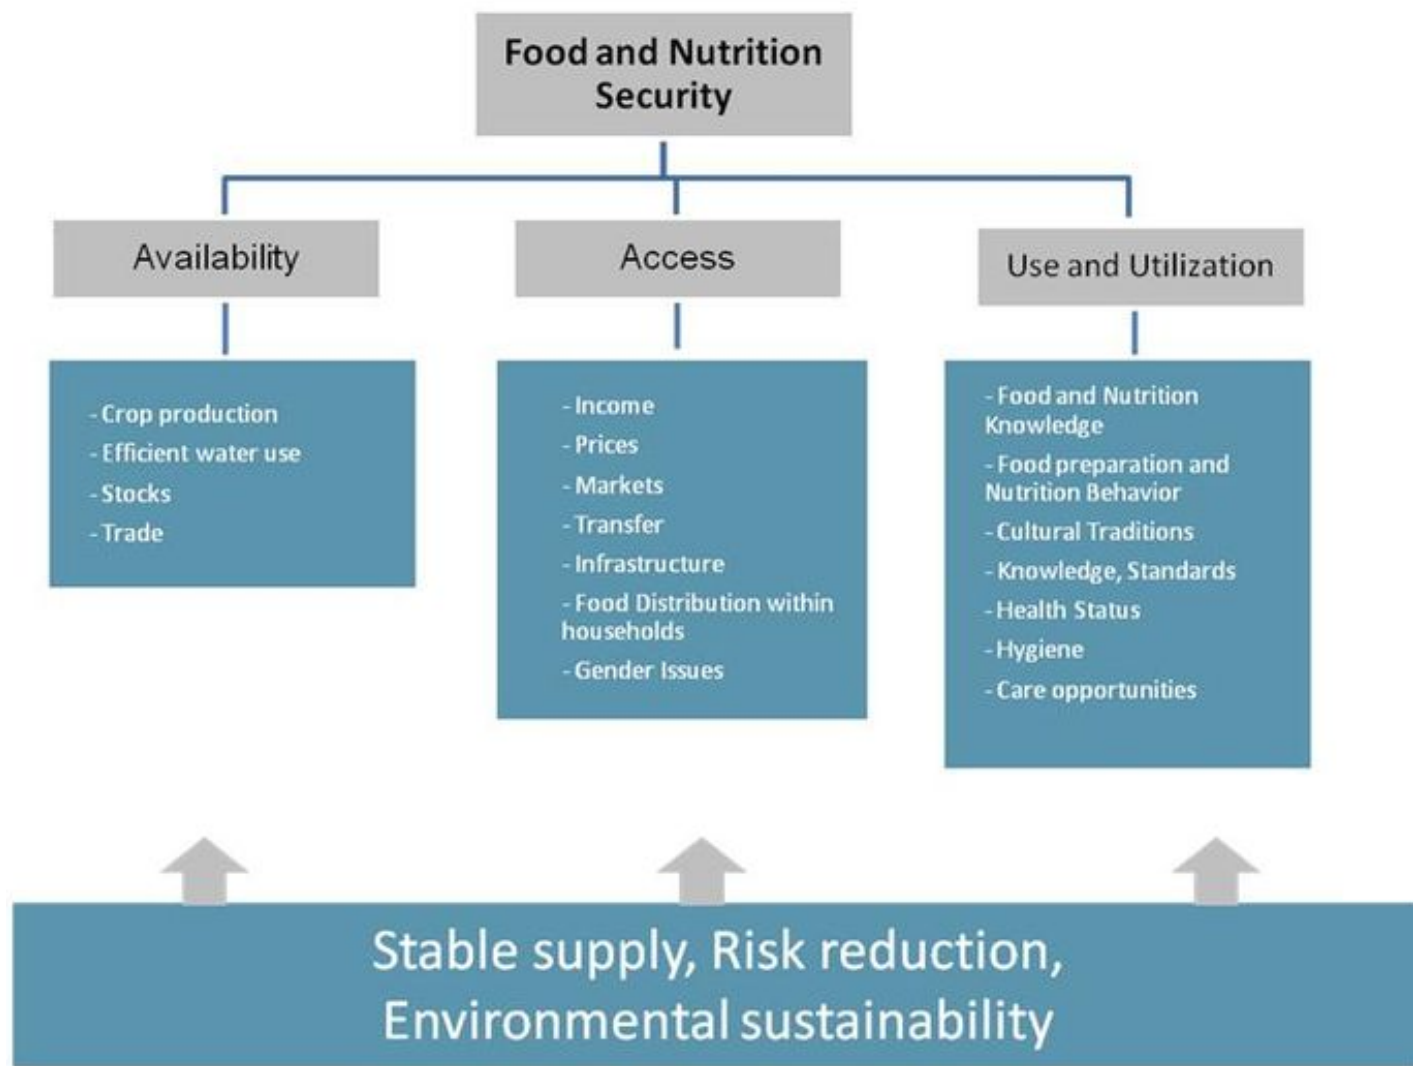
Food and Nutrition Security

Availability

- Crop production
- Efficient water use
- Stocks
- Trade

Access

- Income
- Prices
- Markets
- Transfer
- Infrastructure
- Food Distribution within households
- Gender Issues

Use and Utilization

- Food and Nutrition Knowledge
- Food preparation and Nutrition Behavior
- Cultural Traditions
- Knowledge, Standards
- Health Status
- Hygiene
- Care opportunities

Stable supply, Risk reduction, Environmental sustainability